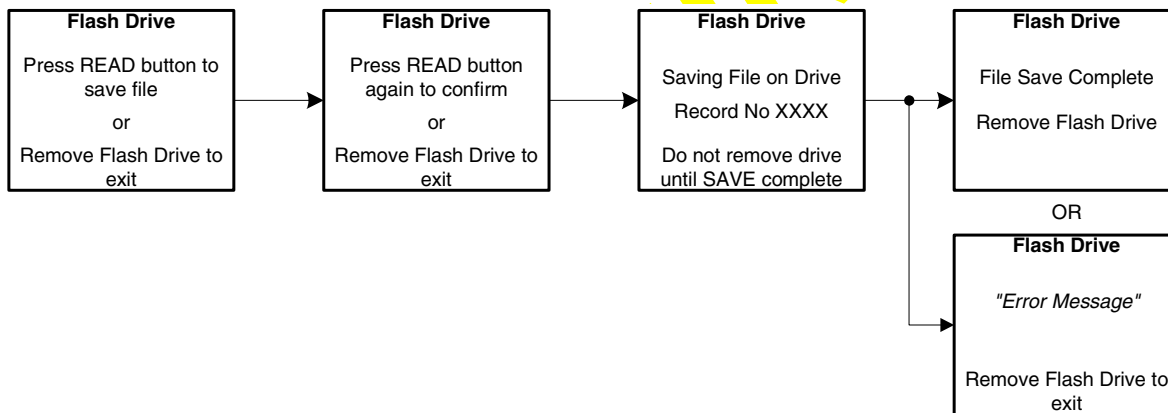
Flash Drive

Press READ button to save file

or

Remove Flash Drive to exit

Flash Drive

Press READ button again to confirm

or

Remove Flash Drive to exit

Flash Drive

Saving File on Drive

Record No XXXX

Do not remove drive until SAVE complete

Flash Drive

File Save Complete

Remove Flash Drive

OR

Flash Drive

"Error Message"

Remove Flash Drive to exit